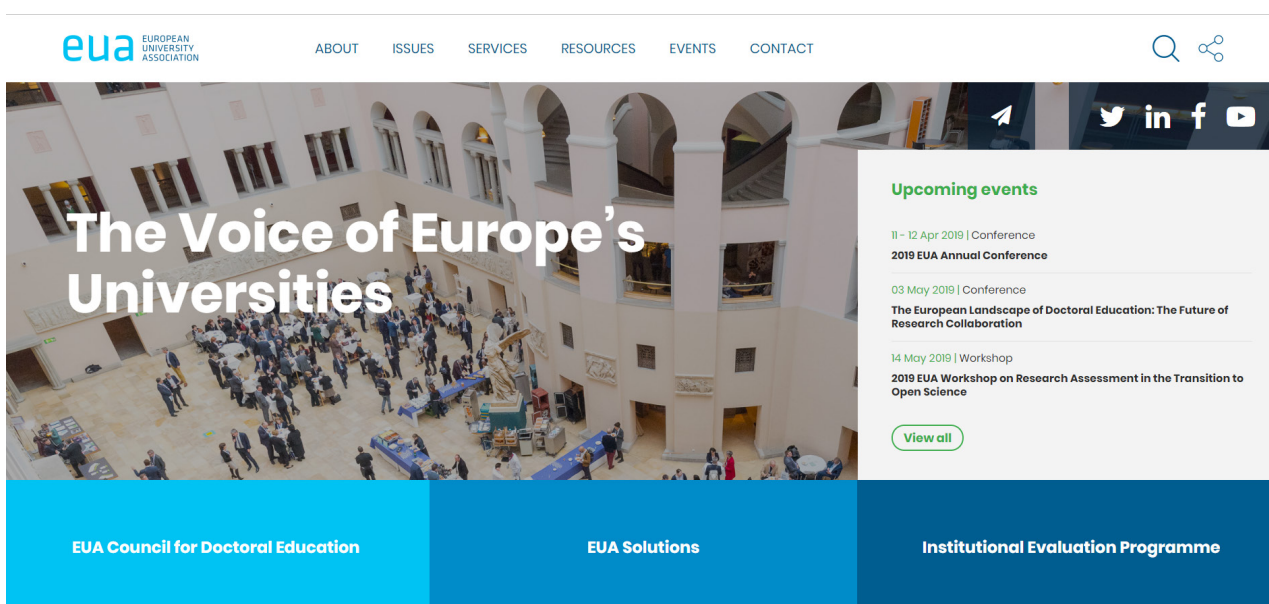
eua EUROPEAN UNIVERSITY ASSOCIATION

ABOUT ISSUES SERVICES RESOURCES EVENTS CONTACT

The Voice of Europe's Universities

Upcoming events

11 - 12 Apr 2019 | Conference
2019 EUA Annual Conference

03 May 2019 | Conference
The European Landscape of Doctoral Education: The Future of Research Collaboration

14 May 2019 | Workshop
2019 EUA Workshop on Research Assessment in the Transition to Open Science

View all

EUA Council for Doctoral Education

EUA Solutions

Institutional Evaluation Programme